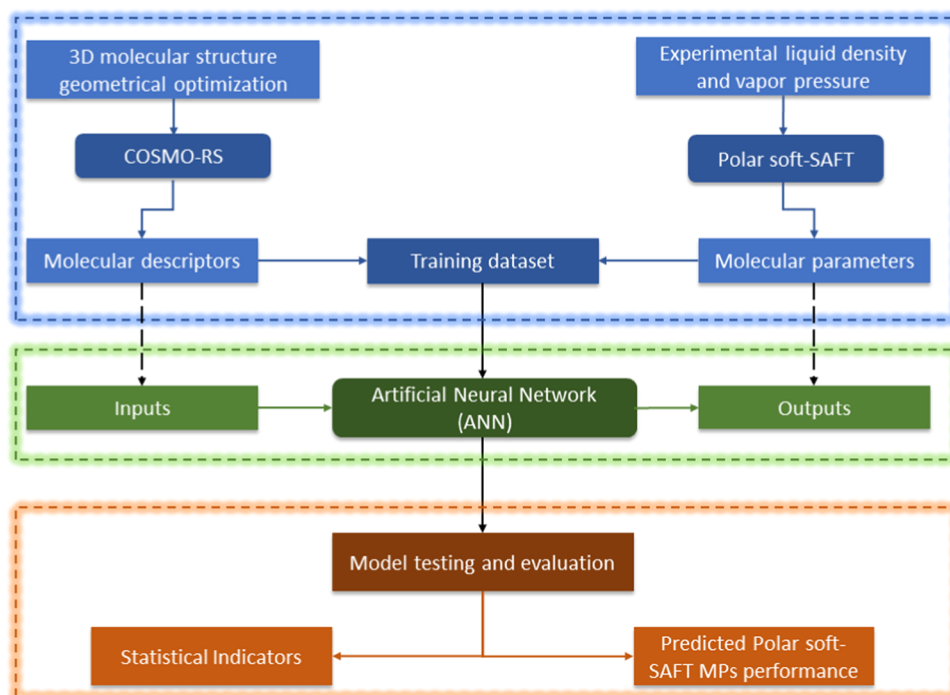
3D molecular structure geometrical optimization

Experimental liquid density and vapor pressure

COSMO-RS

Polar soft-SAFT

Molecular descriptors

Training dataset

Molecular parameters

Inputs

Artificial Neural Network (ANN)

Outputs

Model testing and evaluation

Statistical Indicators

Predicted Polar soft-SAFT MPs performance